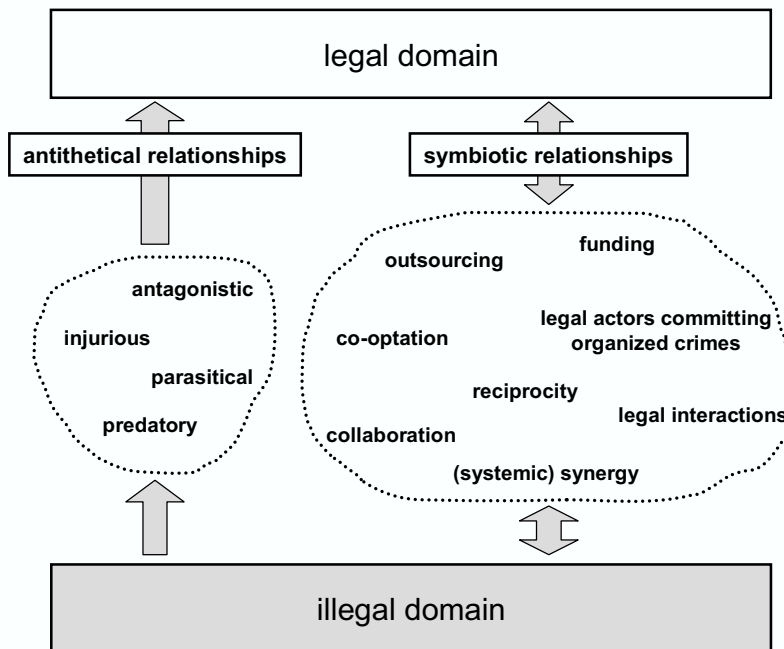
legal domain

antithetical relationships

symbiotic relationships

antagonistic

injurious

parasitical

predatory

outsourcing

funding

co-optation

legal actors committing organized crimes

reciprocity

legal interactions

collaboration

(systemic) synergy

illegal domain